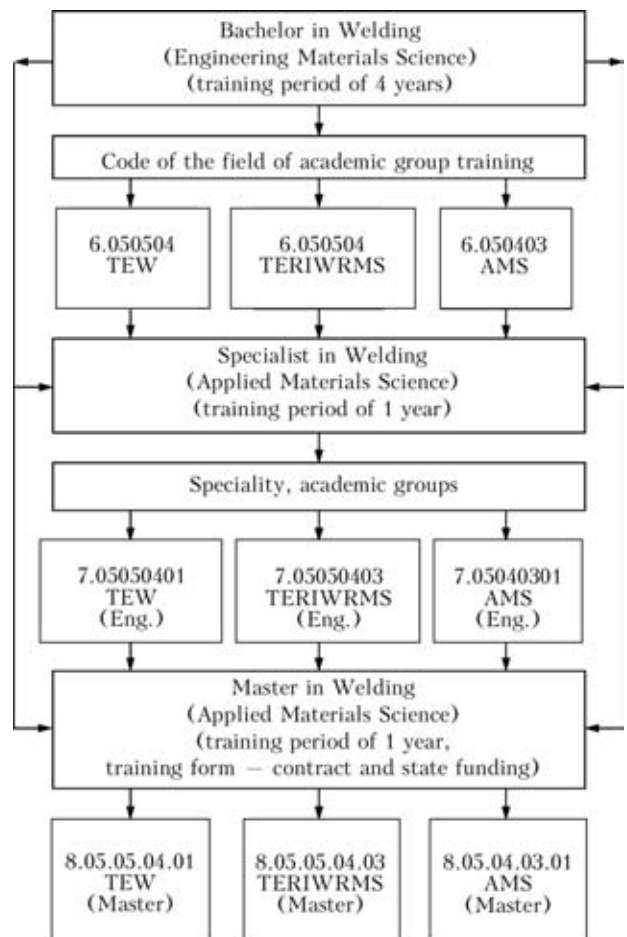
Bachelor in Welding
(Engineering Materials Science)
(training period of 4 years)

Code of the field of academic group training

6.050504
TEW

6.050504
TERIWRMS

6.050403
AMS

Specialist in Welding
(Applied Materials Science)
(training period of 1 year)

Speciality, academic groups

7.05050401
TEW
(Eng.)

7.05050403
TERIWRMS
(Eng.)

7.05040301
AMS
(Eng.)

Master in Welding
(Applied Materials Science)
(training period of 1 year,
training form – contract and state funding)

8.05.05.04.01
TEW
(Master)

8.05.05.04.03
TERIWRMS
(Master)

8.05.04.03.01
AMS
(Master)